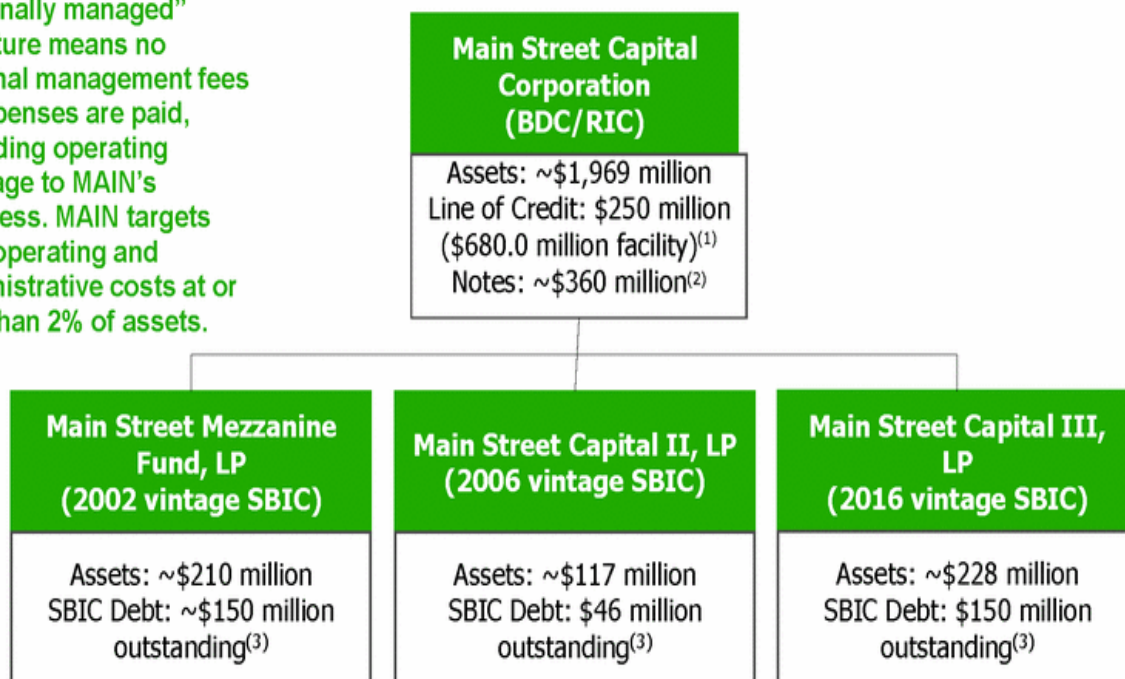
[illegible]nally managed" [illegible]ture means no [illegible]nal management fees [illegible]penses are paid, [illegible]ding operating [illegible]ge to MAIN's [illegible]ess. MAIN targets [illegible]operating and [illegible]nistrative costs at or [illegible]han 2% of assets.

Main Street Capital Corporation (BDC/RIC)

Assets: ~$1,969 million
Line of Credit: $250 million ($680.0 million facility)$^{(1)}$
Notes: ~$360 million$^{(2)}$

Main Street Mezzanine Fund, LP (2002 vintage SBIC)

Assets: ~$210 million
SBIC Debt: ~$150 million outstanding$^{(3)}$

Main Street Capital II, LP (2006 vintage SBIC)

Assets: ~$117 million
SBIC Debt: $46 million outstanding$^{(3)}$

Main Street Capital III, LP (2016 vintage SBIC)

Assets: ~$228 million
SBIC Debt: $150 million outstanding$^{(3)}$